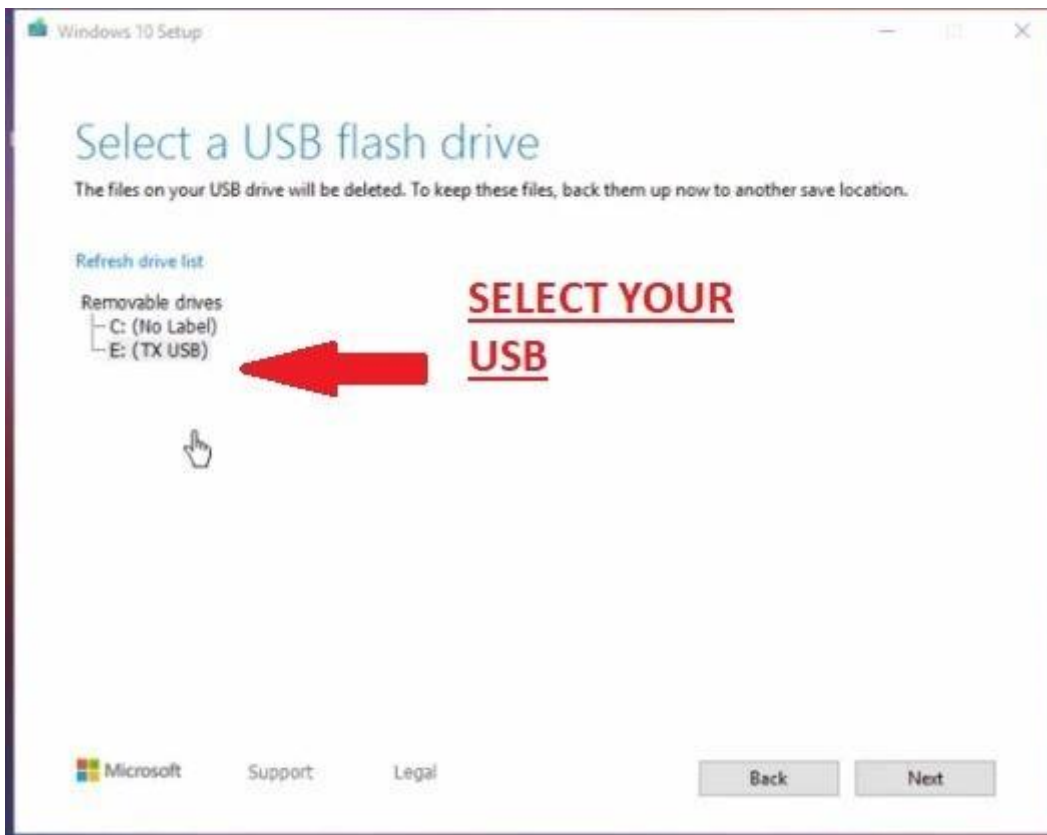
Windows 10 Setup

Select a USB flash drive

The files on your USB drive will be deleted. To keep these files, back them up now to another save location.

Refresh drive list

Removable drives
C: (No Label)
E: (TX USB)

SELECT YOUR USB

Microsoft Support Legal

Back Next